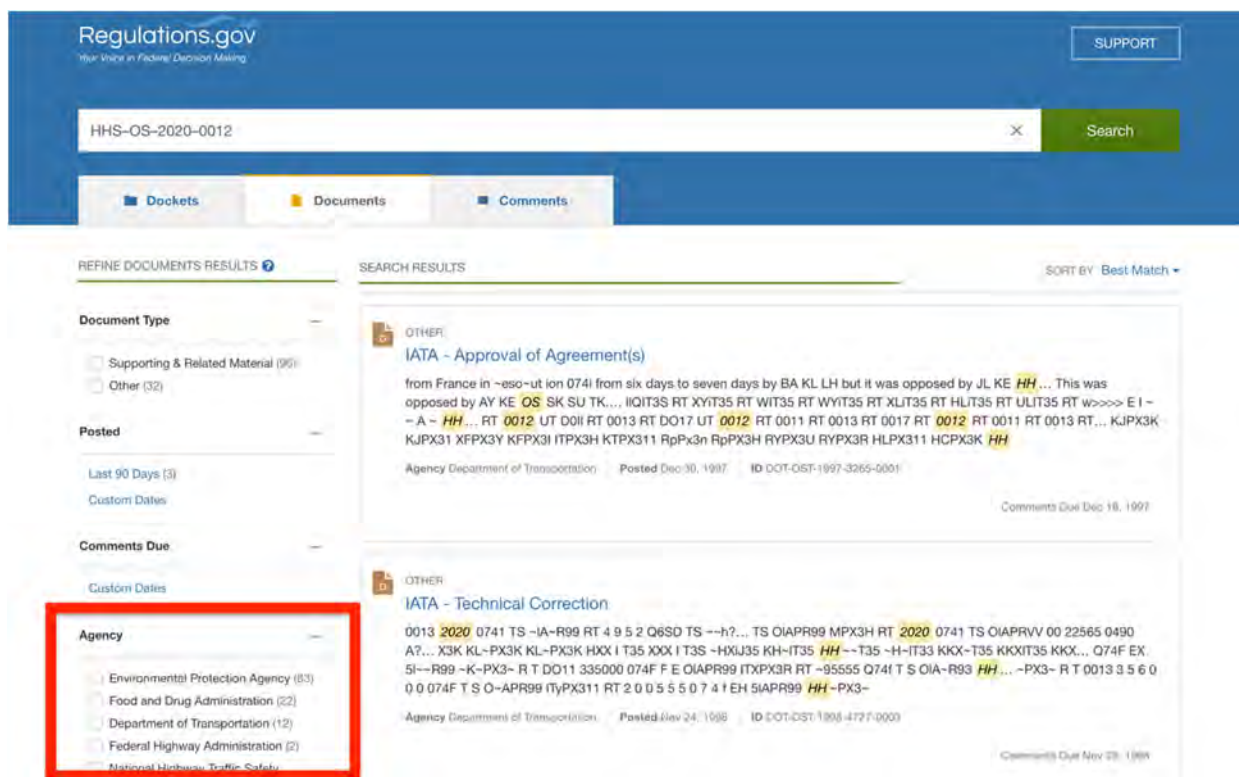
Regulations.gov
Your Voice in Federal Decision Making

SUPPORT

HHS-OS-2020-0012

Search

Dockets
Documents
Comments

REFINE DOCUMENTS RESULTS

SEARCH RESULTS

SORT BY Best Match

Document Type

Supporting & Related Material (95)
Other (32)

Posted

Last 90 Days (3)
Custom Dates

Comments Due

Custom Dates

Agency

Environmental Protection Agency (83)
Food and Drug Administration (22)
Department of Transportation (12)
Federal Highway Administration (2)
National Highway Traffic Safety

OTHER
IATA - Approval of Agreement(s)
from France in ~eso~ut ion 074l from six days to seven days by BA KL LH but it was opposed by JL KE HH… This was opposed by AY KE OS SK SU TK…, llQIT3S RT XYiT35 RT WIT35 RT WYiT35 RT XLiT35 RT HLiT35 RT ULIT35 RT w>>>> E I ~ ~ A ~ HH… RT 0012 UT D0ll RT 0013 RT DO17 UT 0012 RT 0011 RT 0013 RT 0017 RT 0012 RT 0011 RT 0013 RT,… KJPX3K KJPX31 XFPX3Y KFPX3I ITPX3H KTPX311 RpPx3n RpPX3H RYPX3U RYPX3R HLPX311 HCPX3K HH
Agency Department of Transportation Posted Dec 30, 1997 ID DOT-OST-1997-3265-0001
Comments Due Dec 18, 1997

OTHER
IATA - Technical Correction
0013 2020 0741 TS ~IA~R99 RT 4 9 5 2 Q6SD TS ~~h?… TS OlAPR99 MPX3H RT 2020 0741 TS OlAPRVV 00 22565 0490 A?… X3K KL~PX3K KL~PX3K HXX I T35 XXX I T3S ~HXiJ35 KH~IT35 HH ~~T35 ~H~IT33 KKX~T35 KKXIT35 KKX… Q74F EX 5l~~R99 ~K~PX3~ R T DO11 335000 074F F E OlAPR99 ITXPX3R RT ~95555 Q74( T S OlA~R93 HH… ~PX3~ R T 0013 3 5 6 0 0 0 074F T S O~APR99 ITyPX311 RT 2 0 0 5 5 5 0 7 4 f EH 5lAPR99 HH ~PX3~
Agency Department of Transportation Posted Nov 24, 1998 ID DOT-OST-1998-4727-0003
Comments Due Nov 23, 1998